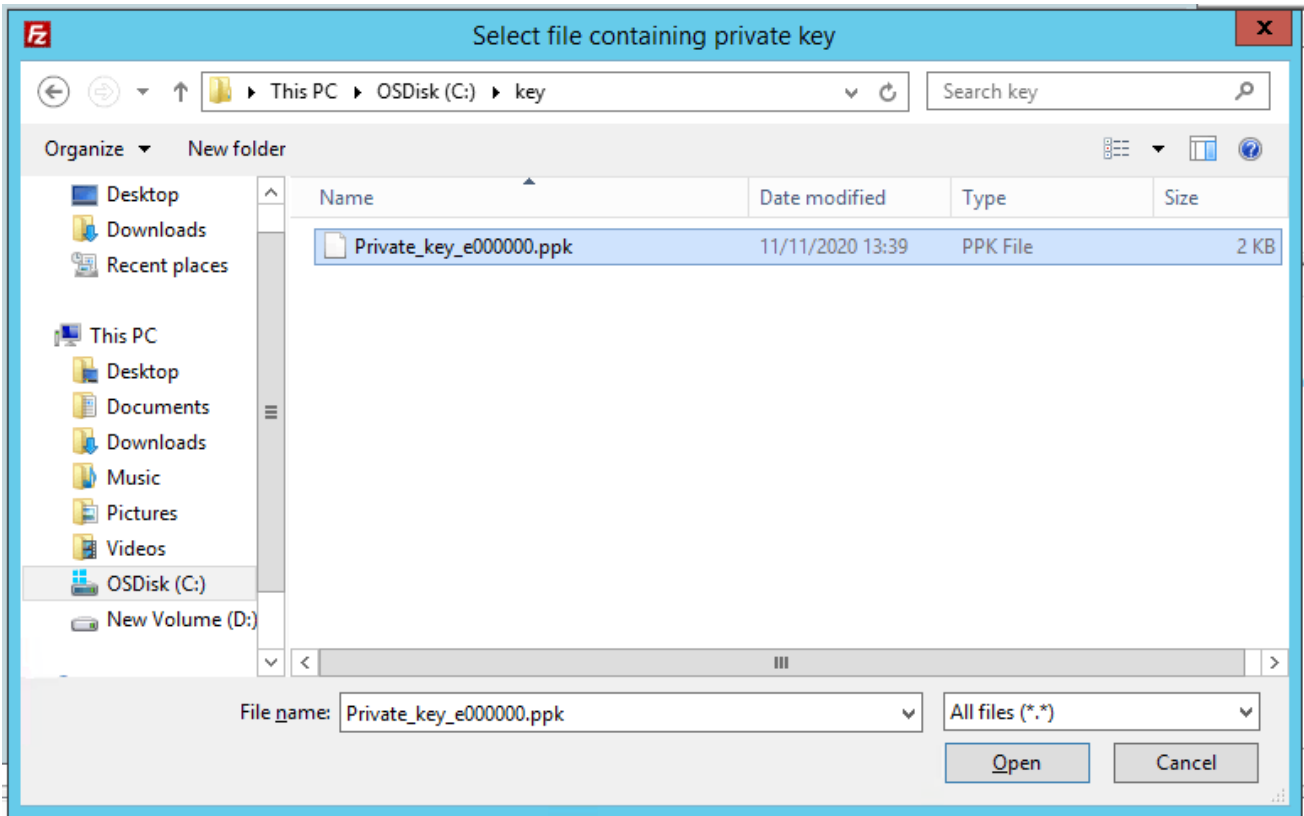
Select file containing private key

This PC ▸ OSDisk (C:) ▸ key

Search key

Organize ▾ New folder

Desktop
Downloads
Recent places

This PC
Desktop
Documents
Downloads
Music
Pictures
Videos
OSDisk (C:)
New Volume (D:)

| Name | Date modified | Type | Size |
|---|---|---|---|
| Private_key_e000000.ppk | 11/11/2020 13:39 | PPK File | 2 KB |

File name: Private_key_e000000.ppk

All files (*.*)

Open

Cancel